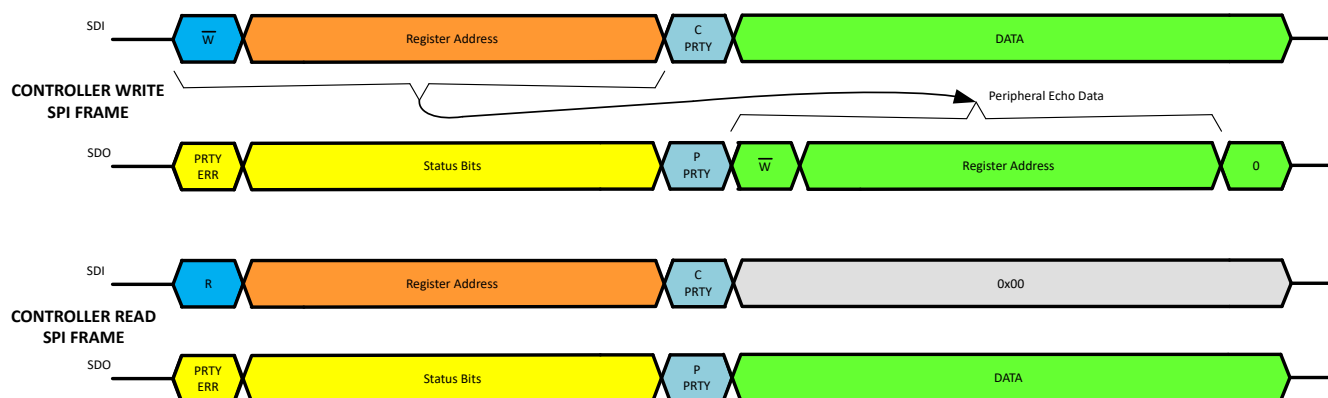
SDI
$\overline{W}$
Register Address
C PRTY
DATA

CONTROLLER WRITE SPI FRAME

Peripheral Echo Data

SDO
PRTY ERR
Status Bits
P PRTY
$\overline{W}$
Register Address
0

SDI
R
Register Address
C PRTY
0x00

CONTROLLER READ SPI FRAME

SDO
PRTY ERR
Status Bits
P PRTY
DATA